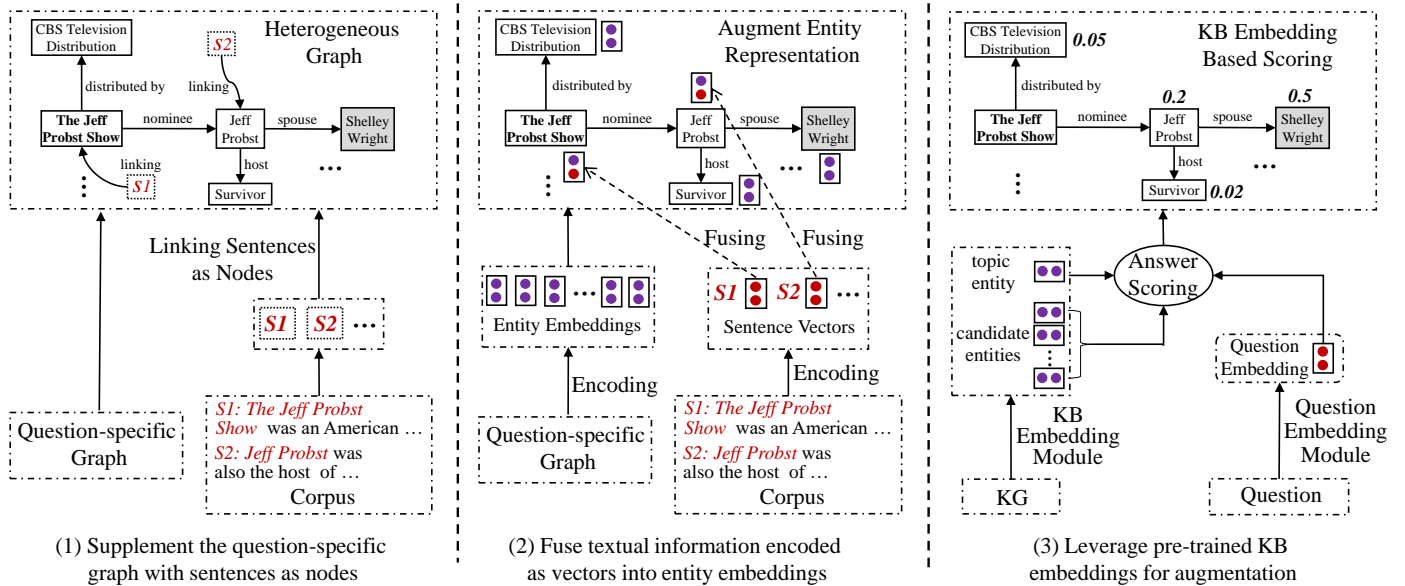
Heterogeneous Graph

CBS Television Distribution

S2

distributed by

linking

The Jeff Probst Show

nominee

Jeff Probst

spouse

Shelley Wright

linking

host

S1

Survivor

Linking Sentences as Nodes

S1 S2 …

Question-specific Graph

S1: The Jeff Probst Show was an American …
S2: Jeff Probst was also the host of …
Corpus

(1) Supplement the question-specific graph with sentences as nodes

Augment Entity Representation

CBS Television Distribution

distributed by

The Jeff Probst Show

nominee

Jeff Probst

spouse

Shelley Wright

host

Survivor

Fusing

Fusing

Entity Embeddings

S1 S2 …

Sentence Vectors

Encoding

Encoding

Question-specific Graph

S1: The Jeff Probst Show was an American …
S2: Jeff Probst was also the host of …
Corpus

(2) Fuse textual information encoded as vectors into entity embeddings

KB Embedding Based Scoring

CBS Television Distribution

0.05

distributed by

0.2

0.5

The Jeff Probst Show

nominee

Jeff Probst

spouse

Shelley Wright

host

Survivor

0.02

topic entity

Answer Scoring

candidate entities

Question Embedding

KB Embedding Module

Question Embedding Module

KG

Question

(3) Leverage pre-trained KB embeddings for augmentation